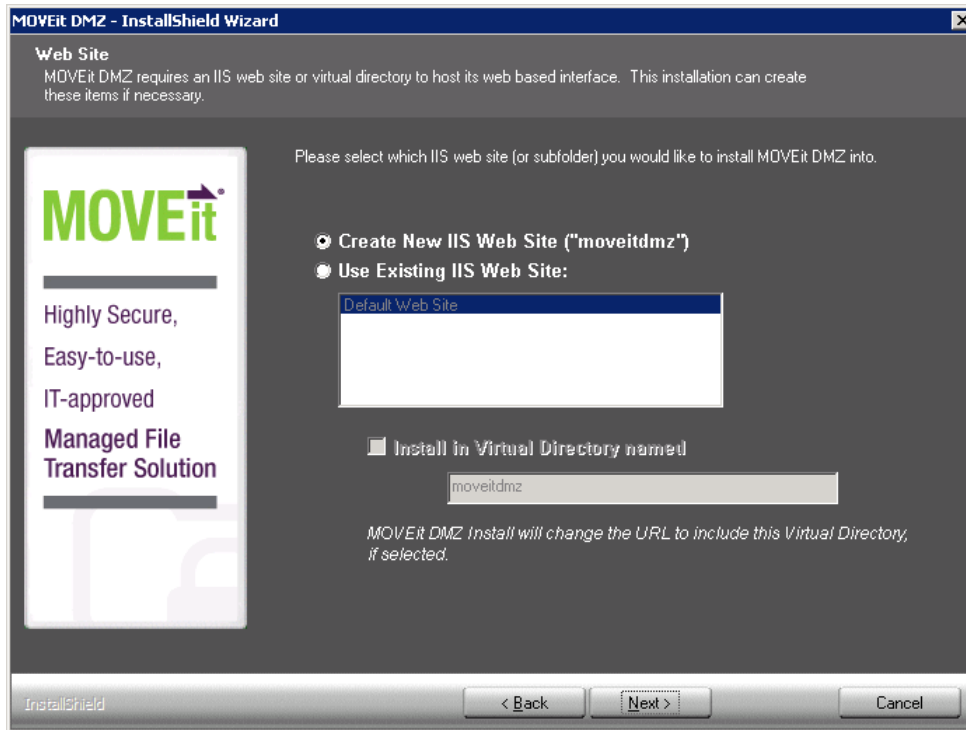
MOVEit DMZ - InstallShield Wizard

Web Site
MOVEit DMZ requires an IIS web site or virtual directory to host its web based interface. This installation can create these items if necessary.

MOVEit

Highly Secure,
Easy-to-use,
IT-approved
Managed File Transfer Solution

Please select which IIS web site (or subfolder) you would like to install MOVEit DMZ into.

Create New IIS Web Site ("moveitdmz")
Use Existing IIS Web Site:

Default Web Site

Install in Virtual Directory named

moveitdmz

MOVEit DMZ Install will change the URL to include this Virtual Directory, if selected.

InstallShield

< Back
Next >
Cancel